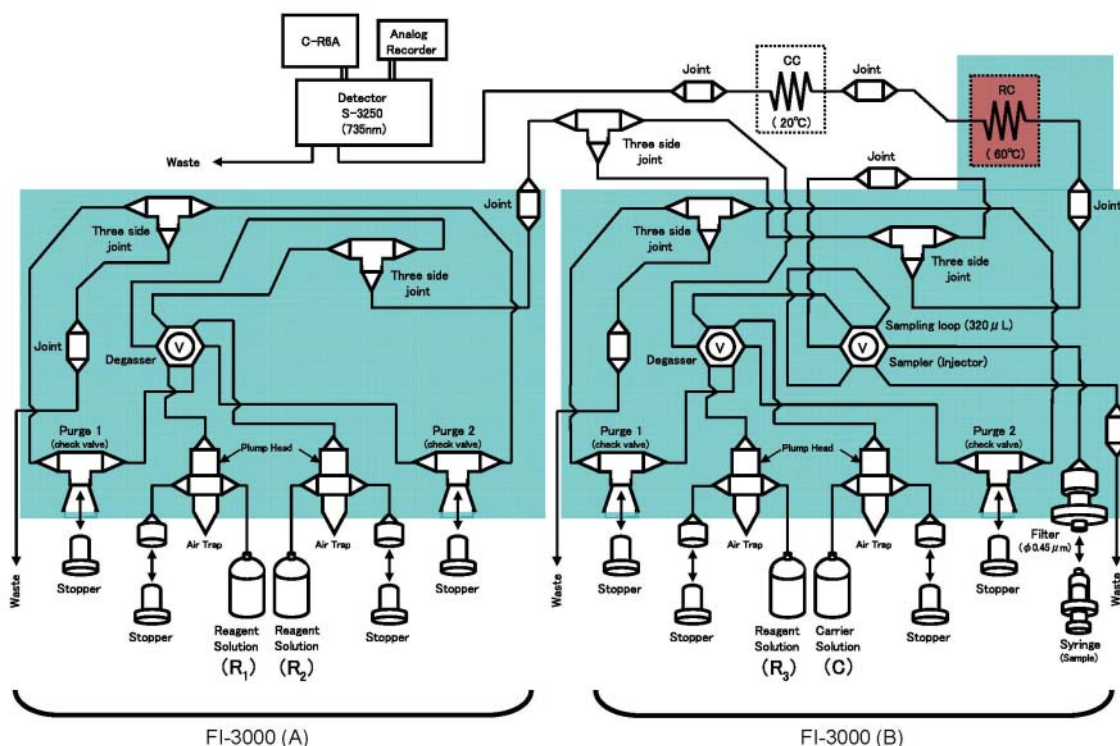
C-R6A

Analog Recorder

Detector S-3250 (735nm)

Waste

Joint

CC (20°C)

Joint

RC (60°C)

Three side joint

Joint

Joint

Three side joint

Three side joint

Joint

Degasser

V

Purge 1 (check valve)

Plump Head

Purge 2 (check valve)

Air Trap

Air Trap

Waste

Stopper

Stopper

Reagent Solution (R$_1$)

Reagent Solution (R$_2$)

Stopper

Stopper

FI-3000 (A)

Joint

Three side joint

Three side joint

Joint

Degasser

V

V

Sampling loop (320$\mu$L)

Sampler (Injector)

Purge 1 (check valve)

Plump Head

Purge 2 (check valve)

Air Trap

Air Trap

Waste

Stopper

Stopper

Reagent Solution (R$_3$)

Carrier Solution (C)

Stopper

Stopper

Filter ($\phi$0.45$\mu$m)

Syringe (Sample)

Waste

FI-3000 (B)